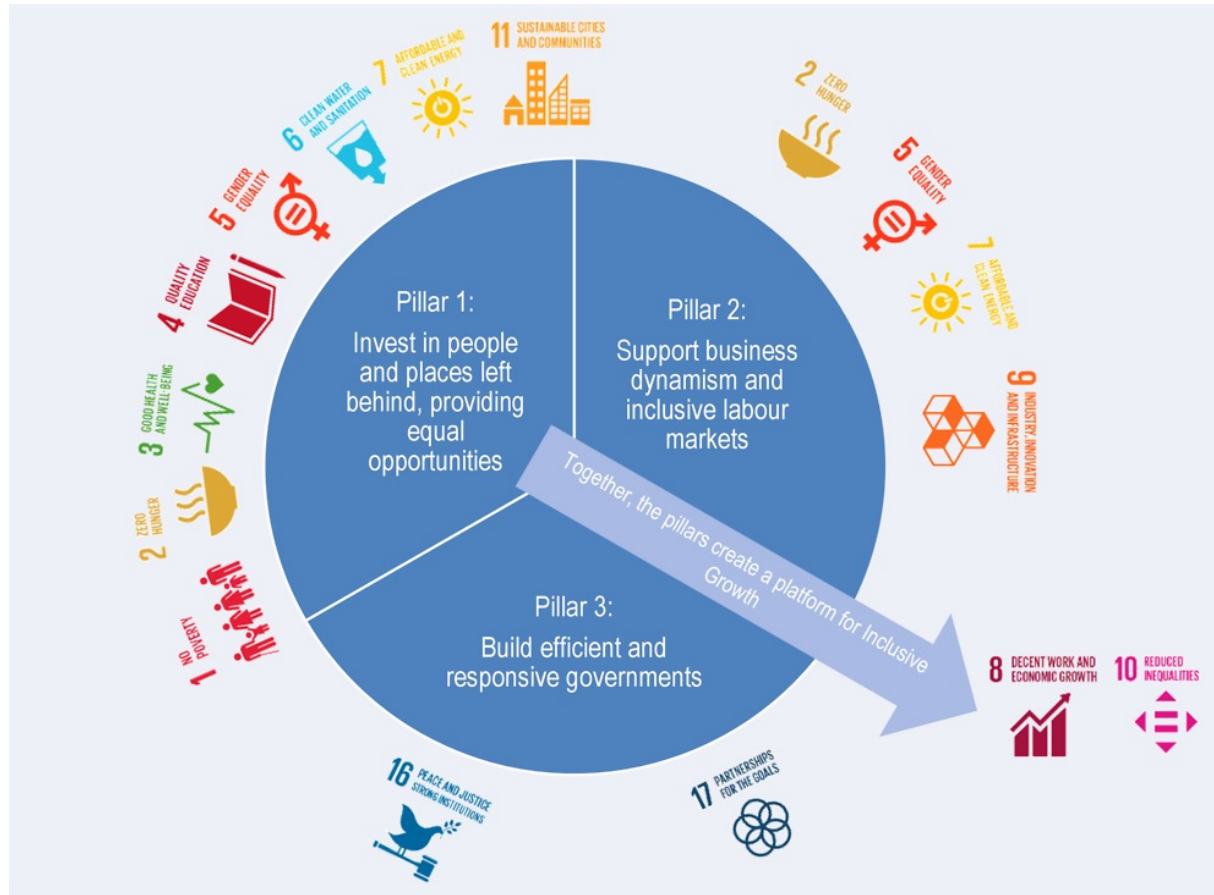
Pillar 1:
Invest in people and places left behind, providing equal opportunities

Pillar 2:
Support business dynamism and inclusive labour markets

Pillar 3:
Build efficient and responsive governments

Together, the pillars create a platform for Inclusive Growth

1 NO POVERTY
2 ZERO HUNGER
3 GOOD HEALTH AND WELL-BEING
4 QUALITY EDUCATION
5 GENDER EQUALITY
6 CLEAN WATER AND SANITATION
7 AFFORDABLE AND CLEAN ENERGY
11 SUSTAINABLE CITIES AND COMMUNITIES
2 ZERO HUNGER
5 GENDER EQUALITY
7 AFFORDABLE AND CLEAN ENERGY
9 INDUSTRY, INNOVATION AND INFRASTRUCTURE
8 DECENT WORK AND ECONOMIC GROWTH
10 REDUCED INEQUALITIES
16 PEACE AND JUSTICE STRONG INSTITUTIONS
17 PARTNERSHIPS FOR THE GOALS